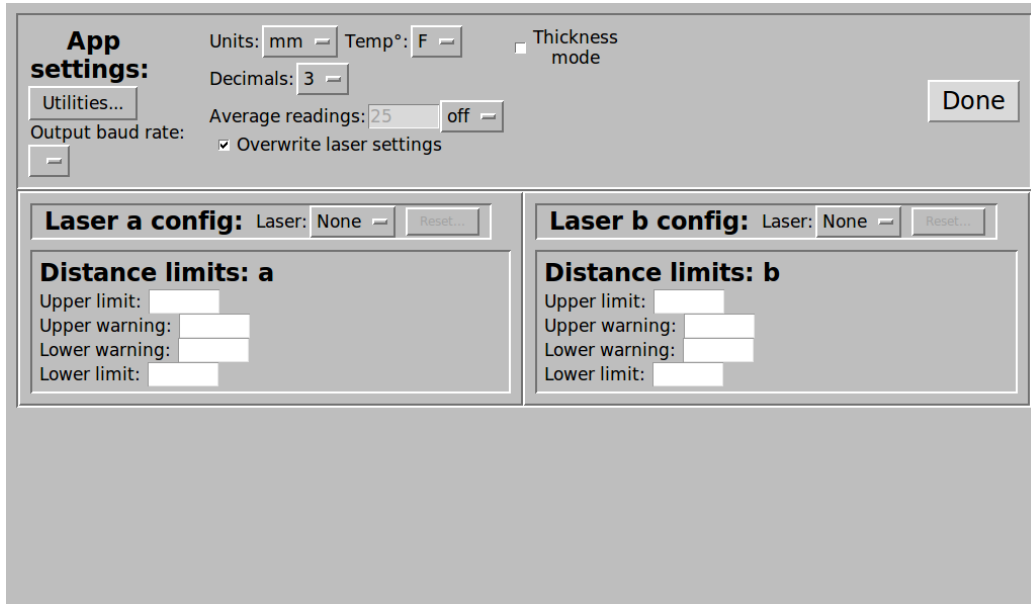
App settings:
Utilities...
Output baud rate:

Units: mm Temp°: F
Decimals: 3
Average readings: 25 off
☑ Overwrite laser settings

☐ Thickness mode

Done

Laser a config: Laser: None Reset...

Distance limits: a
Upper limit:
Upper warning:
Lower warning:
Lower limit:

Laser b config: Laser: None Reset...

Distance limits: b
Upper limit:
Upper warning:
Lower warning:
Lower limit: